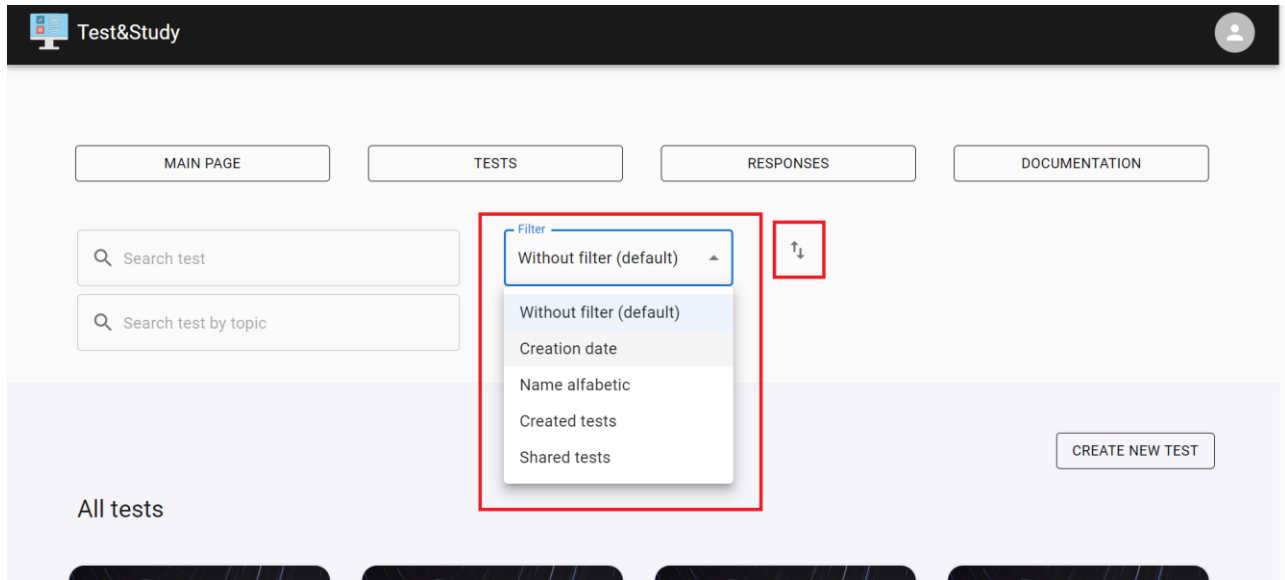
Test&Study

MAIN PAGE
TESTS
RESPONSES
DOCUMENTATION

Search test
Search test by topic

Filter
Without filter (default)

Without filter (default)
Creation date
Name alfabetic
Created tests
Shared tests

CREATE NEW TEST

All tests